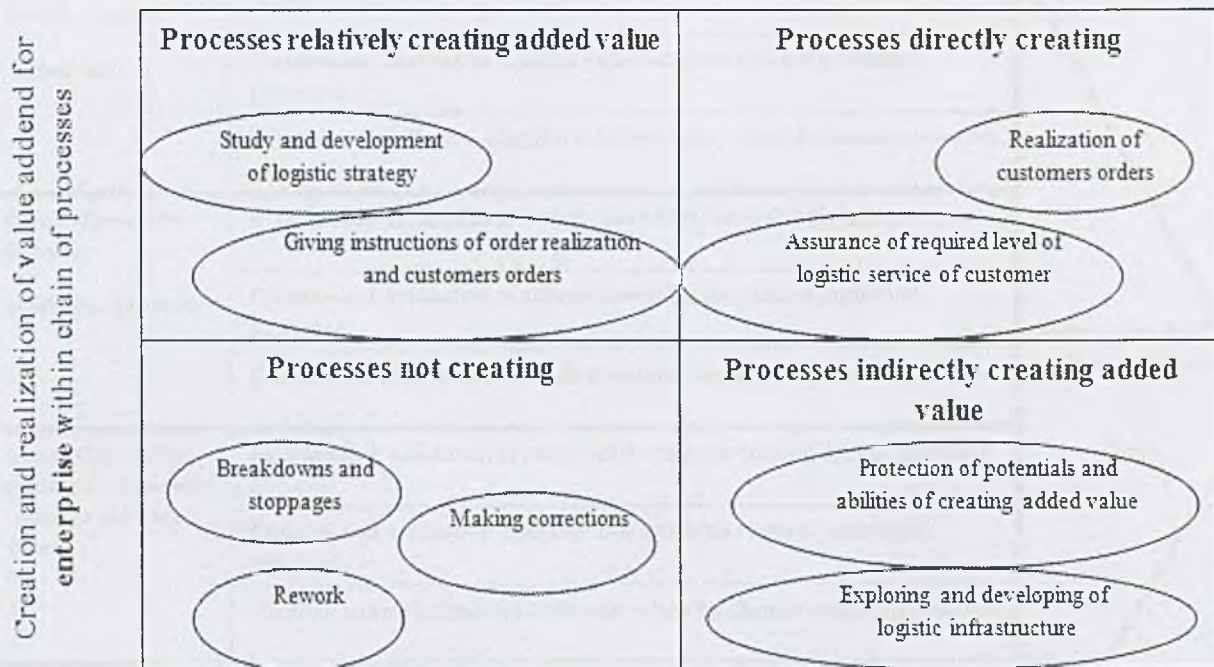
Creation and realization of value addend for enterprise within chain of processes

Processes relatively creating added value

Study and development of logistic strategy

Giving instructions of order realization and customers orders

Processes directly creating

Realization of customers orders

Assurance of required level of logistic service of customer

Processes not creating

Breakdowns and stoppages

Making corrections

Rework

Processes indirectly creating added value

Protection of potentials and abilities of creating added value

Exploring and developing of logistic infrastructure